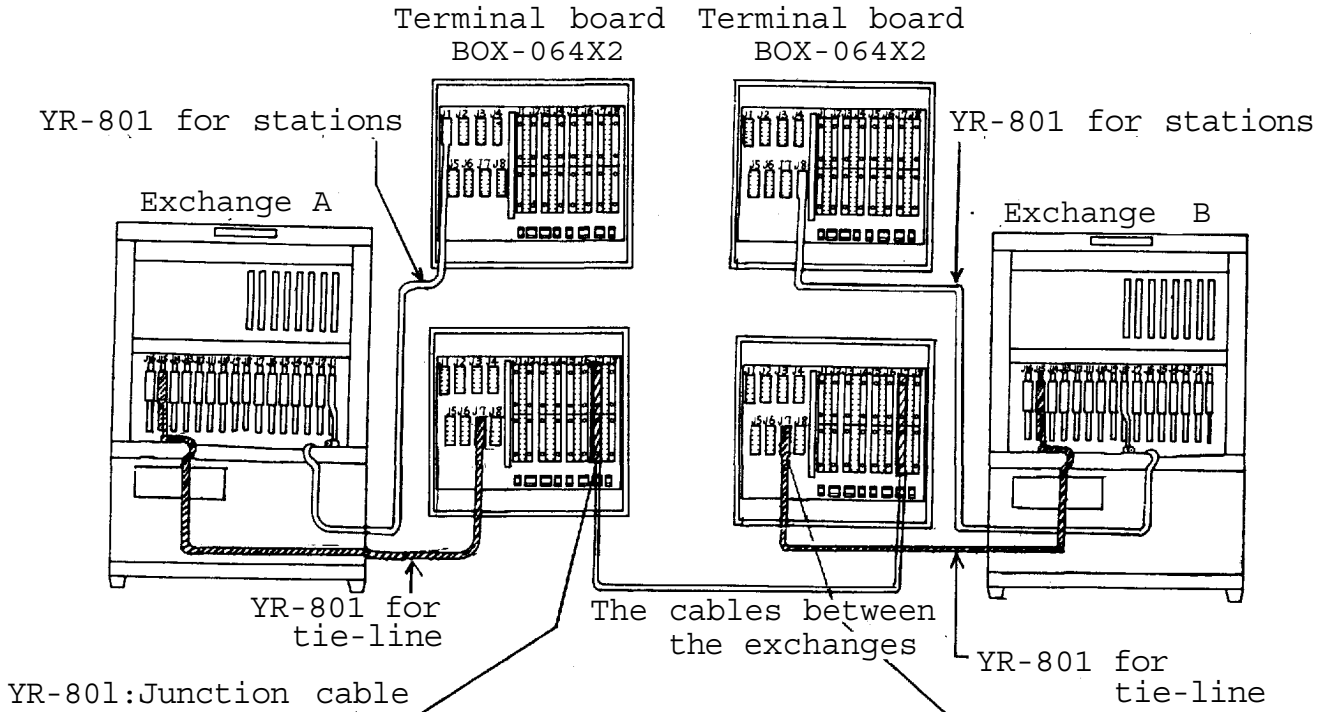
Terminal board
BOX-064X2

Terminal board
BOX-064X2

YR-801 for stations

YR-801 for stations

Exchange A

Exchange B

YR-801 for tie-line

The cables between the exchanges

YR-801 for tie-line

YR-80l:Junction cable